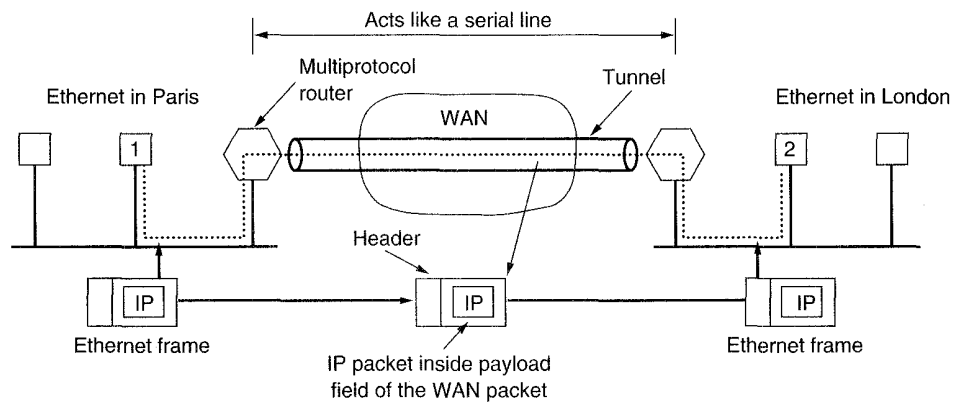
Acts like a serial line

Multiprotocol router

Tunnel

Ethernet in Paris

WAN

Ethernet in London

1

2

Header

IP

IP

IP

Ethernet frame

IP packet inside payload field of the WAN packet

Ethernet frame